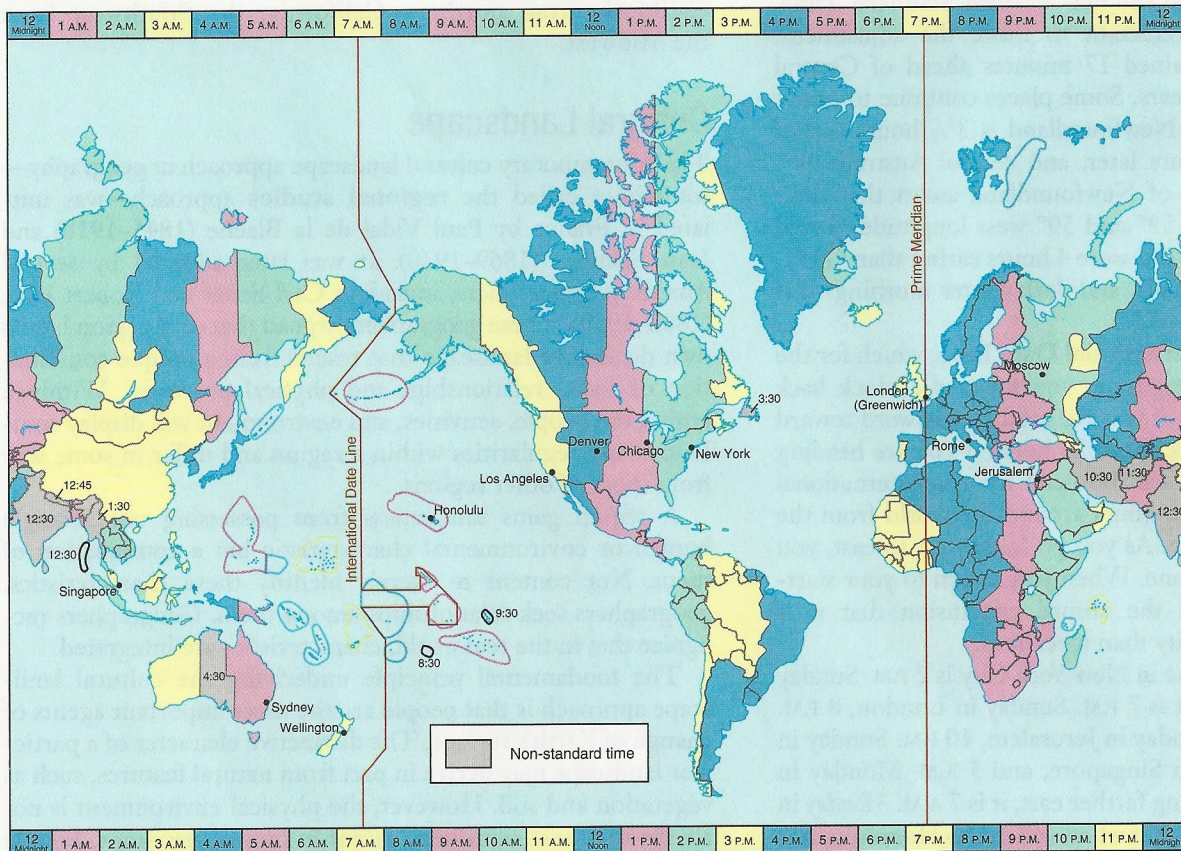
12 Midnight 1 A.M. 2 A.M. 3 A.M. 4 A.M. 5 A.M. 6 A.M. 7 A.M. 8 A.M. 9 A.M. 10 A.M. 11 A.M. 12 Noon 1 P.M. 2 P.M. 3 P.M. 4 P.M. 5 P.M. 6 P.M. 7 P.M. 8 P.M. 9 P.M. 10 P.M. 11 P.M. 12 Midnight

International Date Line

Prime Meridian

12:45

1:30

12:30

12:30

Singapore

4:30

Sydney

Wellington

Honolulu

9:30

8:30

Los Angeles

Denver

Chicago

New York

3:30

London (Greenwich)

Rome

Jerusalem

Moscow

10:30

11:30

12:30

Non-standard time

12 Midnight 1 A.M. 2 A.M. 3 A.M. 4 A.M. 5 A.M. 6 A.M. 7 A.M. 8 A.M. 9 A.M. 10 A.M. 11 A.M. 12 Noon 1 P.M. 2 P.M. 3 P.M. 4 P.M. 5 P.M. 6 P.M. 7 P.M. 8 P.M. 9 P.M. 10 P.M. 11 P.M. 12 Midnight